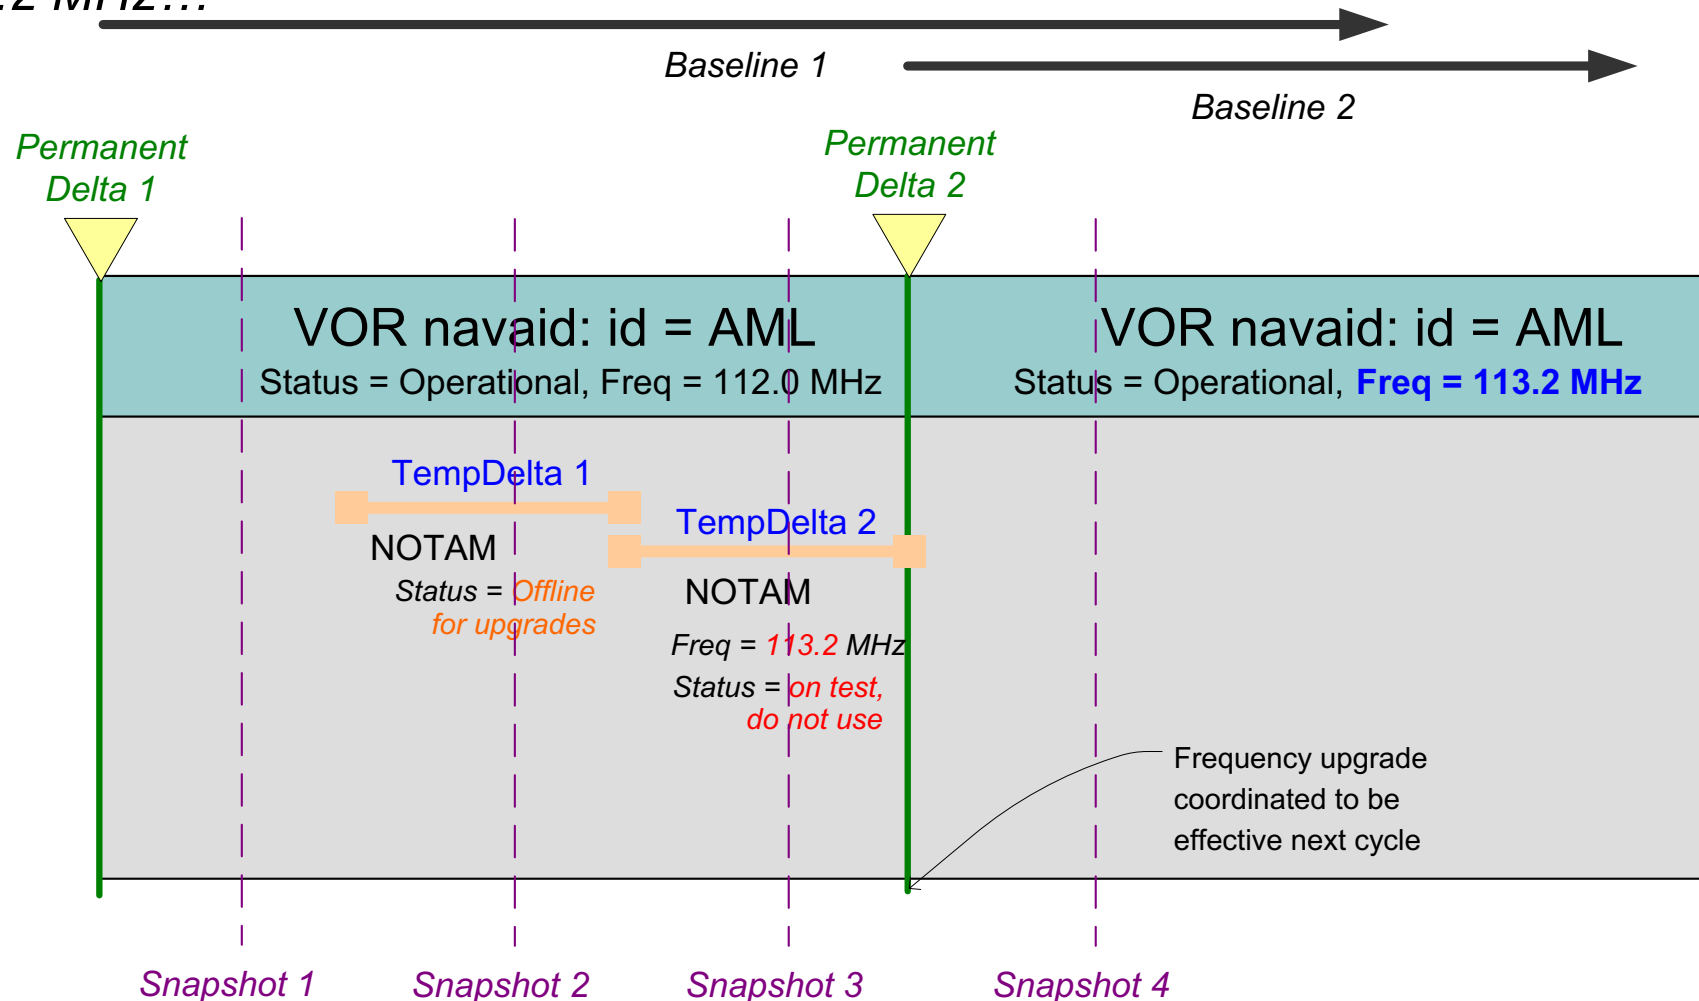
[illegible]

Baseline 1

Baseline 2

Permanent Delta 1

Permanent Delta 2

VOR navaid: id = AML
Status = Operational, Freq = 112.0 MHz

VOR navaid: id = AML
Status = Operational, Freq = 113.2 MHz

TempDelta 1

NOTAM

Status = Offline for upgrades

TempDelta 2

NOTAM

Freq = 113.2 MHz

Status = on test, do not use

Frequency upgrade coordinated to be effective next cycle

Snapshot 1

Snapshot 2

Snapshot 3

Snapshot 4